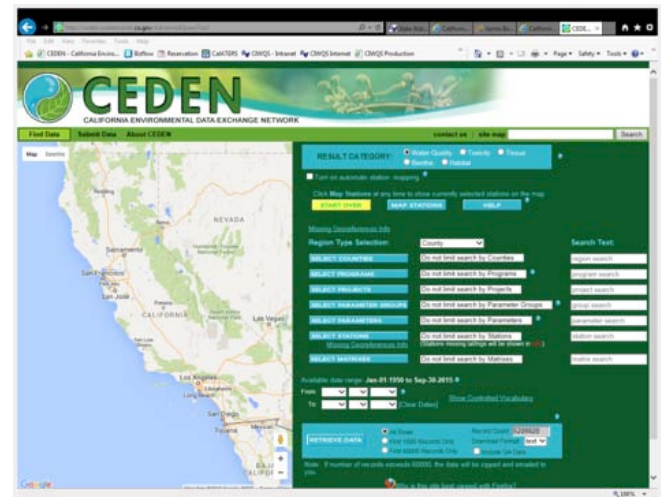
CEDEN
CALIFORNIA ENVIRONMENTAL DATA EXCHANGE NETWORK

Find Data | Submit Data | About CEDEN | contact us | site map | Search

Map | Satellite

NEVADA
Sacramento
San Francisco
San Jose
CALIFORNIA
Las Vegas
Los Angeles
San Diego
BAJA

RESULT CATEGORY: Water Quality Toxicity Tissue Benthic Habitat

Turn on automatic station mapping

Click Map Stations at any time to show currently selected stations on the map

START OVER | MAP STATIONS | HELP

Missing Georeferences Info

Region Type Selection: County

Search Text:

| | | |
|---|---|---|
| SELECT COUNTIES | Do not limit search by Counties | region search |
| SELECT PROGRAMS | Do not limit search by Programs | program search |
| SELECT PROJECTS | Do not limit search by Projects | project search |
| SELECT PARAMETER GROUPS | Do not limit search by Parameter Groups | group search |
| SELECT PARAMETERS | Do not limit search by Parameters | parameter search |
| SELECT STATIONS | Do not limit search by Stations | station search |
| SELECT MATRICES | Do not limit search by Matrices | matrix search |

Missing Georeferences Info

Available date range: Jan-01-1950 to Sep-30-2015

From:
To: [Clear Dates]

Show Controlled Vocabulary

RETRIEVE DATA
All Rows
First 1000 Records Only
First 60000 Records Only
Record Count: 5209820
Download Format: text
Include QA Data

Note: If number of records exceeds 60000, the data will be zipped and emailed to you.

Why is this site best viewed with Firefox?

Google